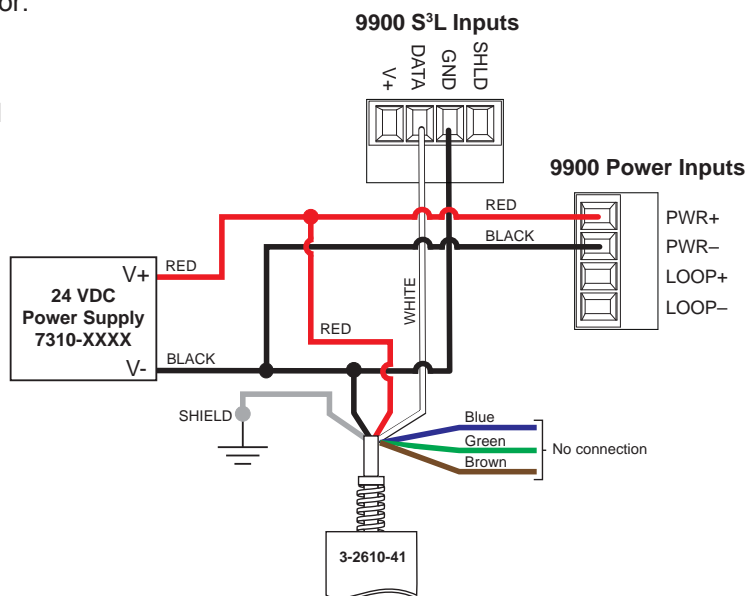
or:

9900 S$^3$L Inputs

V+
DATA
GND
SHLD

9900 Power Inputs

RED
BLACK
PWR+
PWR–
LOOP+
LOOP–

V+
RED
24 VDC
Power Supply
7310-XXXX
V-
BLACK

RED
WHITE

SHIELD

Blue
Green
Brown
No connection

3-2610-41